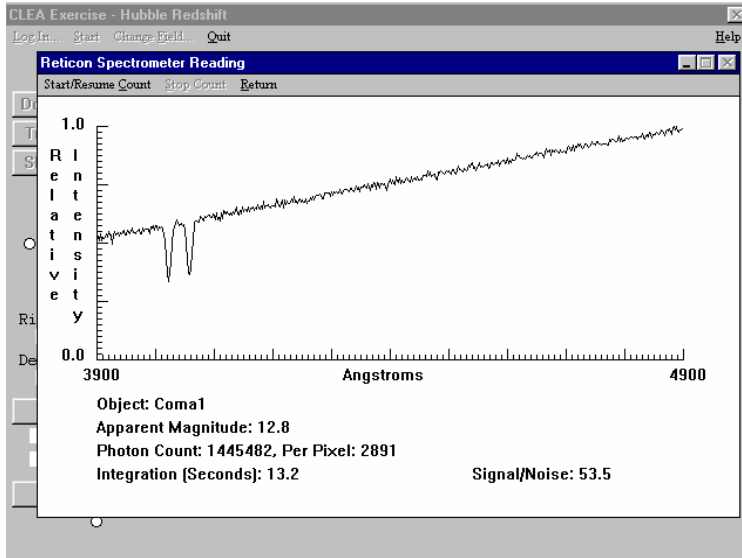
CLEA Exercise - Hubble Redshift

Log In... Start Change Field... Quit Help

Reticon Spectrometer Reading

Start/Resume Count Stop Count Return

1.0

Relative Intensity

0.0

3900 Angstroms 4900

Object: Coma1

Apparent Magnitude: 12.8

Photon Count: 1445482, Per Pixel: 2891

Integration (Seconds): 13.2 Signal/Noise: 53.5

Do

T

S

Ri

De